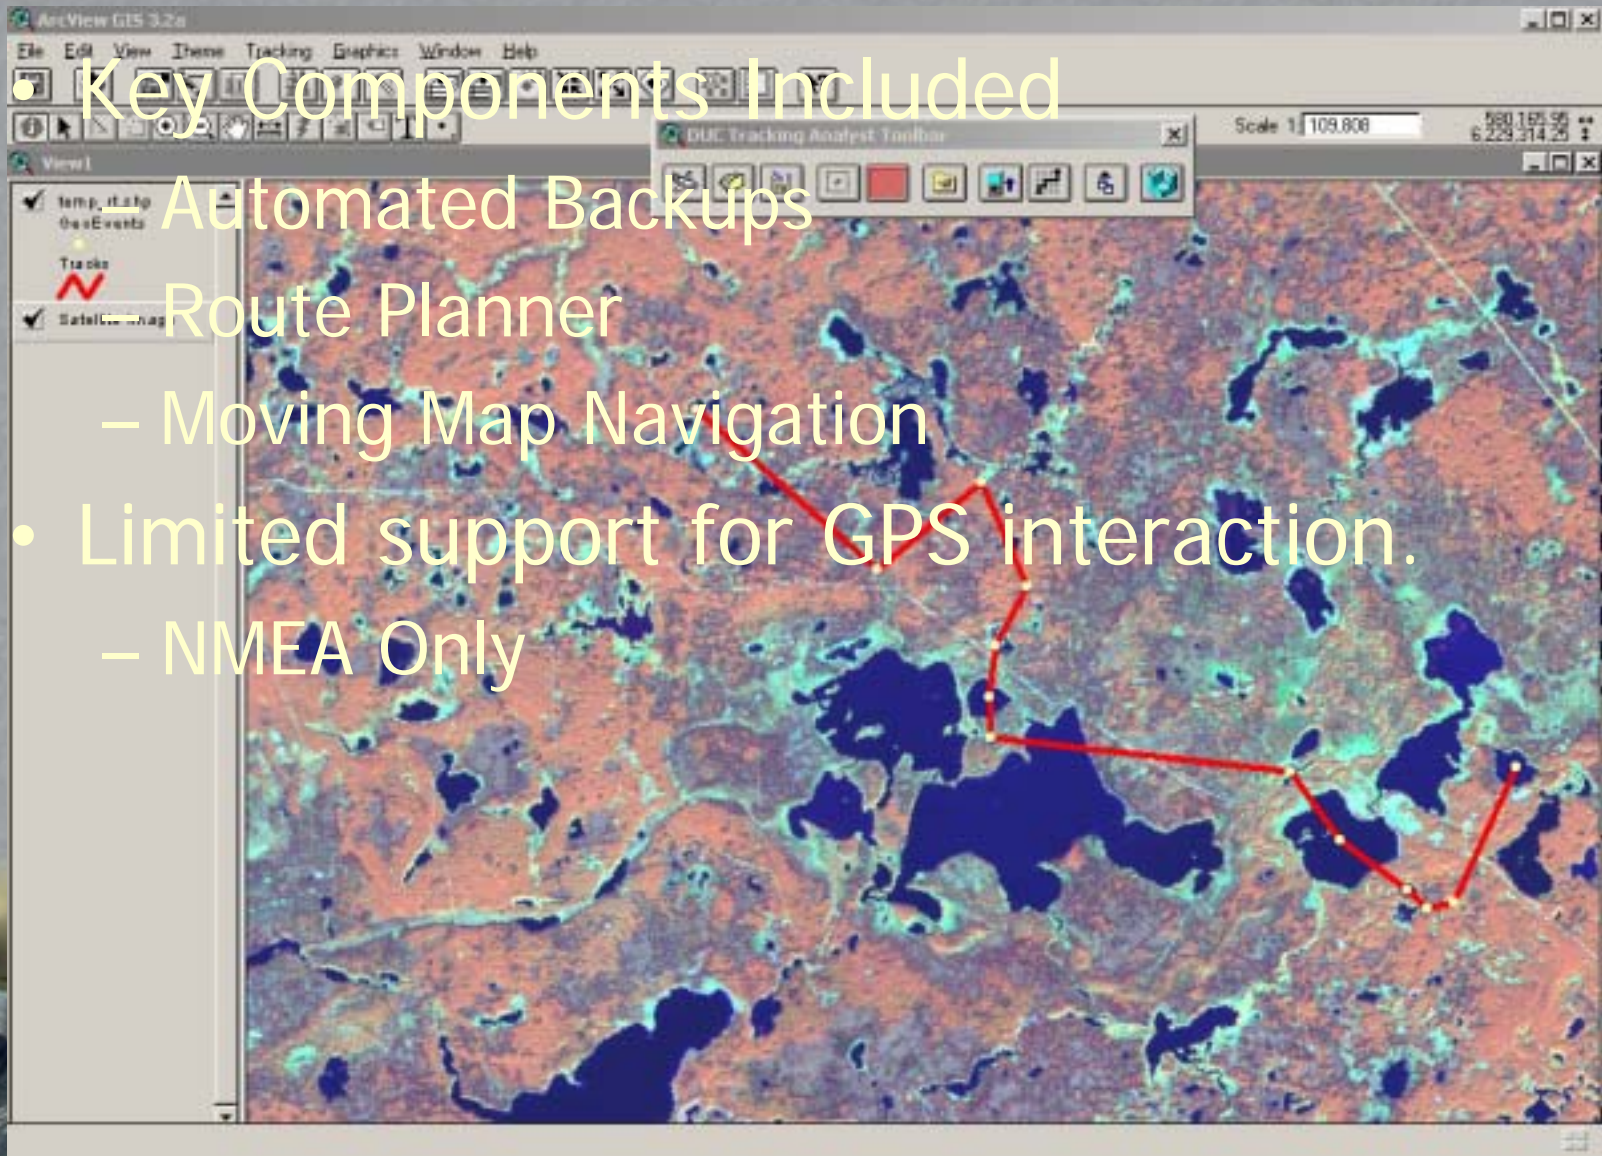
ArcView GIS 3.2a

File Edit View Theme Tracking Graphics Window Help

• Key Components Included

DUC Tracking Analyst Toolbar

Scale 1: 109,808

580,165.56
6,229,314.25

View1

temp_rt.shp
GeoEvents

Tracks

Satellite Image

– Automated Backups

– Route Planner

– Moving Map Navigation

• Limited support for GPS interaction.

– NMEA Only